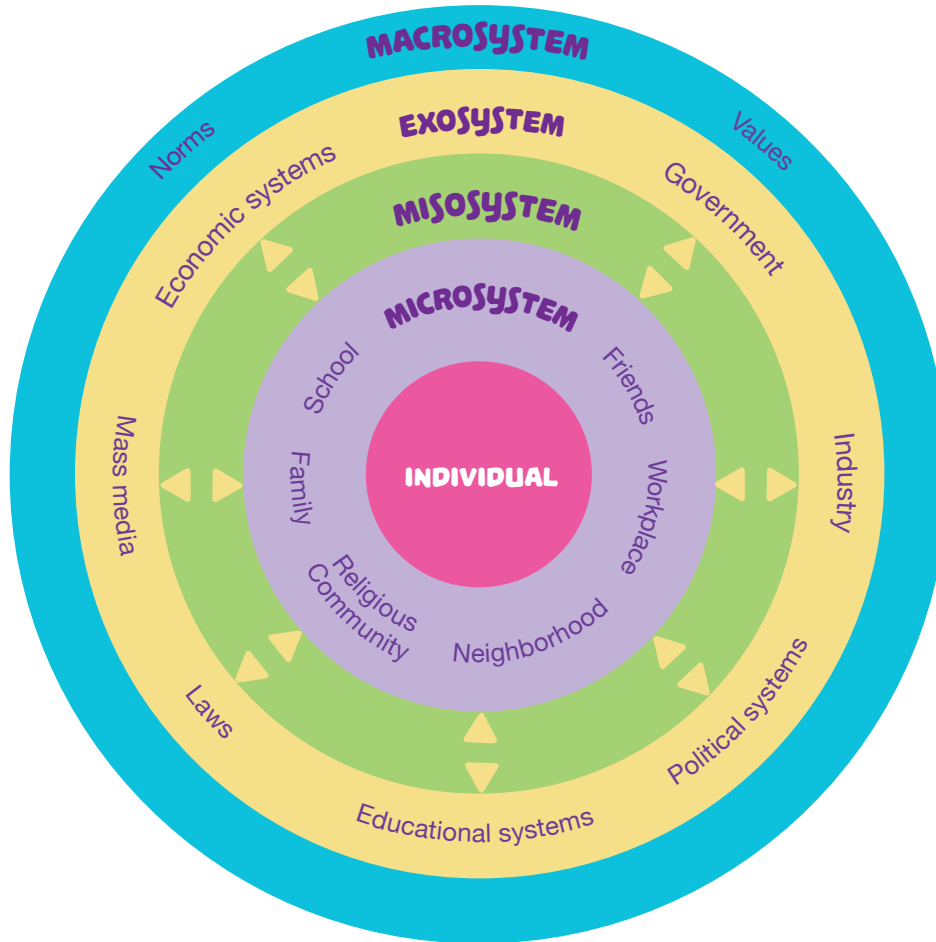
MACROSYSTEM

Norms

Values

EXOSYSTEM

Economic systems

Government

MISOSYSTEM

MICROSYSTEM

School

Friends

Family

INDIVIDUAL

Workplace

Religious Community

Neighborhood

Mass media

Industry

Laws

Political systems

Educational systems